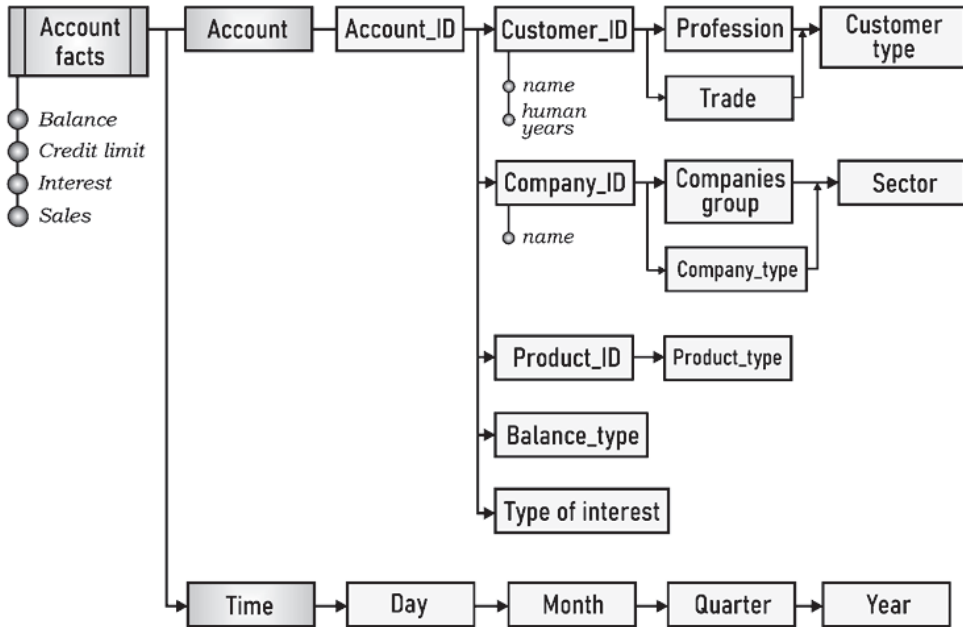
Account facts

Balance
Credit limit
Interest
Sales

Account

Account_ID

Customer_ID

name
human years

Profession

Trade

Customer type

Company_ID

name

Companies group

Company_type

Sector

Product_ID

Product_type

Balance_type

Type of interest

Time

Day

Month

Quarter

Year